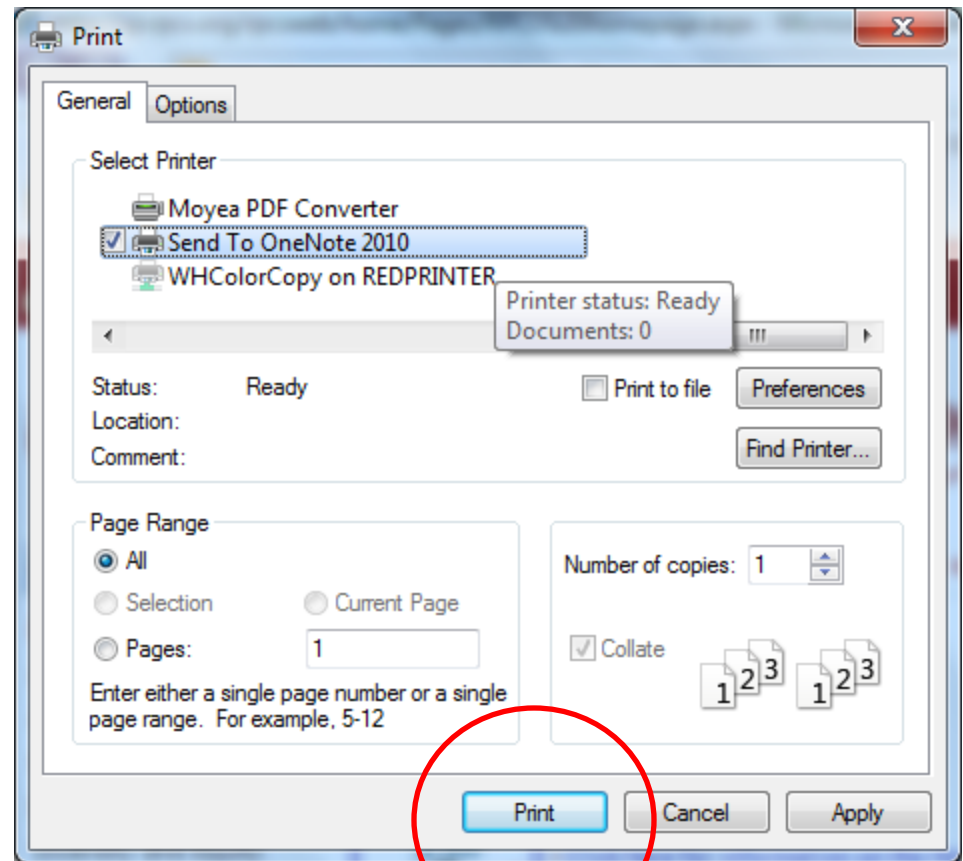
Print

General Options

Select Printer

Moyea PDF Converter
Send To OneNote 2010
WHColorCopy on REDPRINTER

Printer status: Ready
Documents: 0

Status: Ready
Location:
Comment:

Print to file

Preferences

Find Printer...

Page Range

All

Selection

Current Page

Pages: 1

Enter either a single page number or a single page range. For example, 5-12

Number of copies: 1

Collate

1 2 3 1 2 3

Print Cancel Apply